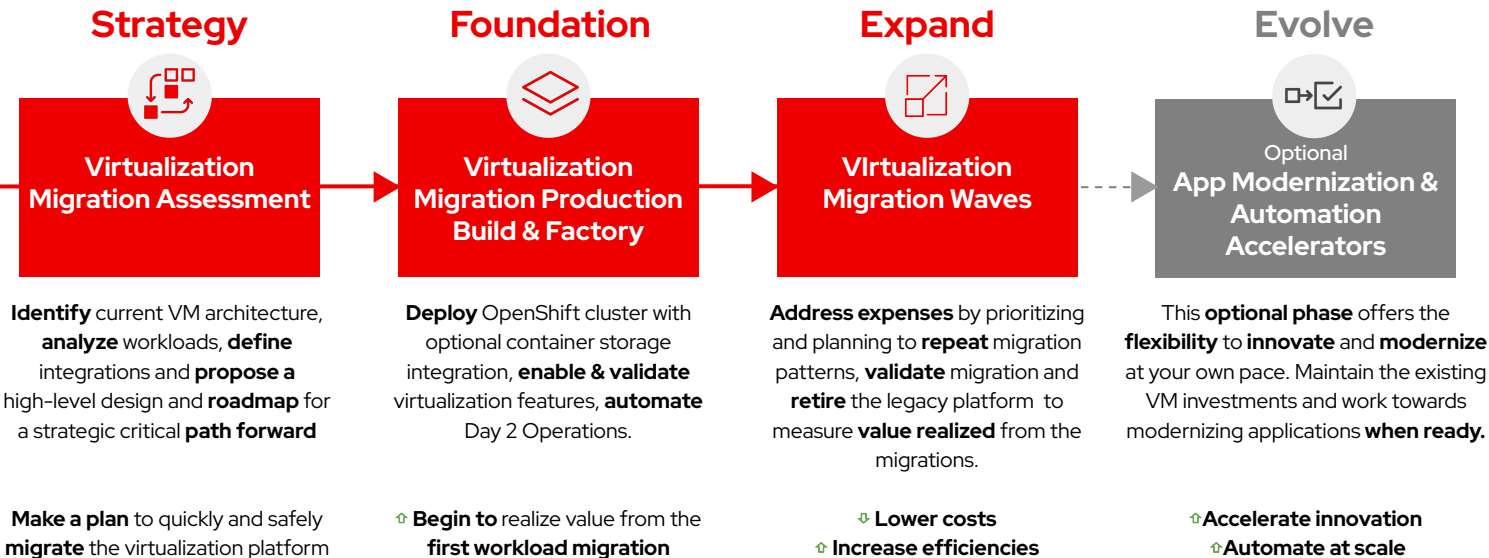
Strategy

Virtualization Migration Assessment

**Identify** current VM architecture, **analyze** workloads, **define** integrations and **propose a** high-level design and **roadmap** for a strategic critical **path forward**

**Make a plan** to quickly and safely **migrate** the virtualization platform

Foundation

Virtualization Migration Production Build & Factory

**Deploy** OpenShift cluster with optional container storage integration, **enable & validate** virtualization features, **automate** Day 2 Operations.

⇧ **Begin to** realize value from the **first workload migration**

Expand

VIrtualization Migration Waves

**Address expenses** by prioritizing and planning to **repeat** migration patterns, **validate** migration and **retire** the legacy platform to measure **value realized** from the migrations.

⇩ **Lower costs**
⇧ **Increase efficiencies**

Evolve

Optional
App Modernization & Automation Accelerators

This **optional phase** offers the **flexibility** to **innovate** and **modernize** at your own pace. Maintain the existing VM investments and work towards modernizing applications **when ready.**

⇧**Accelerate innovation**
⇧**Automate at scale**